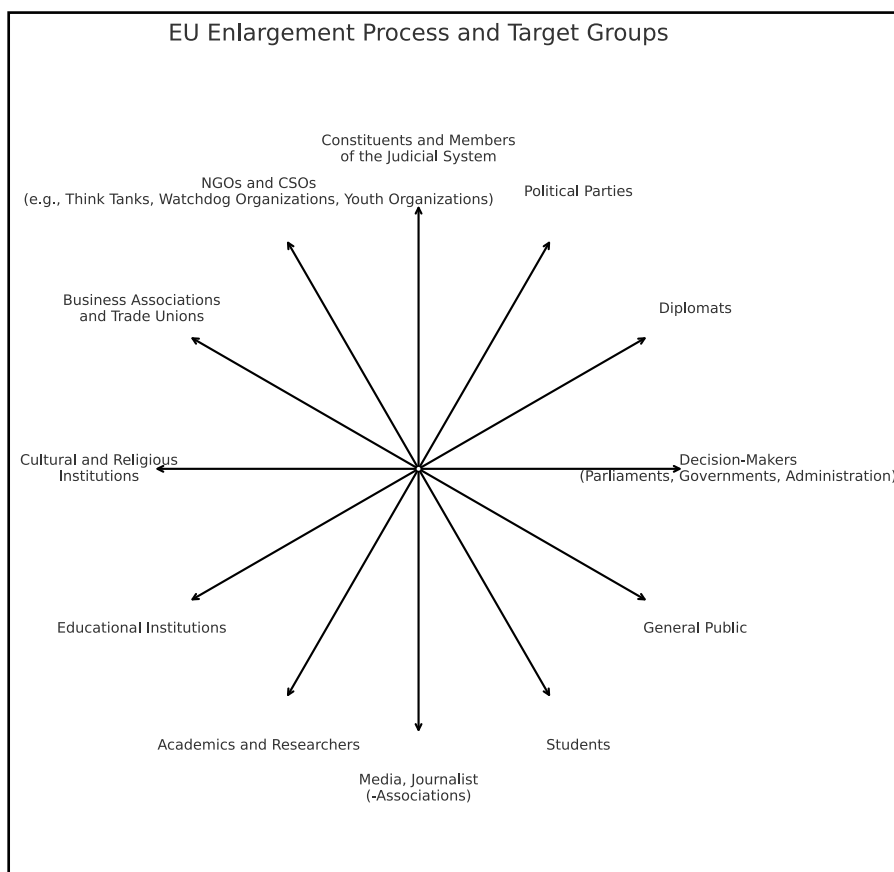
EU Enlargement Process and Target Groups

Constituents and Members of the Judicial System

NGOs and CSOs (e.g., Think Tanks, Watchdog Organizations, Youth Organizations)

Political Parties

Business Associations and Trade Unions

Diplomats

Cultural and Religious Institutions

Decision-Makers (Parliaments, Governments, Administration)

Educational Institutions

General Public

Academics and Researchers

Students

Media, Journalist (-Associations)